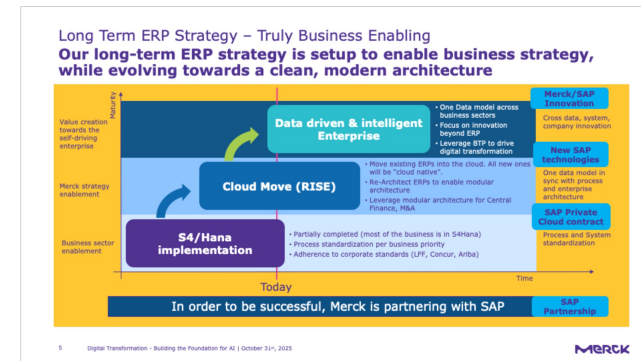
Long Term ERP Strategy – Truly Business Enabling

Our long-term ERP strategy is setup to enable business strategy, while evolving towards a clean, modern architecture

Maturity

Value creation towards the self-driving enterprise

Merck strategy enablement

Business sector enablement

Data driven & intelligent Enterprise

• One Data model across business sectors
• Focus on innovation beyond ERP
• Leverage BTP to drive digital transformation

Cloud Move (RISE)

• Move existing ERPs into the cloud. All new ones will be "cloud native".
• Re-Architect ERPs to enable modular architecture
• Leverage modular architecture for Central Finance, M&A

S4/Hana implementation

• Partially completed (most of the business is in S4Hana)
• Process standardization per business priority
• Adherence to corporate standards (LFF, Concur, Ariba)

Today

Time

Merck/SAP Innovation

Cross data, system, company innovation

New SAP technologies

One data model in sync with process and enterprise architecture

SAP Private Cloud contract

Process and System standardization

In order to be successful, Merck is partnering with SAP

SAP Partnership

5

Digital Transformation - Building the Foundation for AI | October 31st, 2025

MERCK